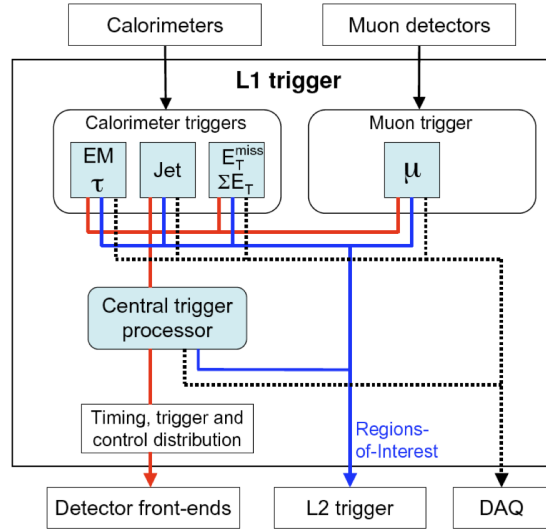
Calorimeters

Muon detectors

L1 trigger

Calorimeter triggers

EM
$\tau$

Jet

$E_T^{miss}$
$\Sigma E_T$

Muon trigger

$\mu$

Central trigger processor

Timing, trigger and control distribution

Regions-of-Interest

Detector front-ends

L2 trigger

DAQ